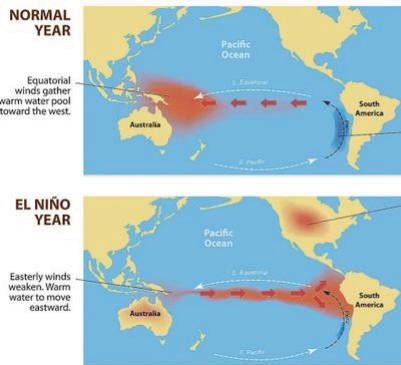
NORMAL YEAR

Equatorial winds gather warm water pool toward the west.

Pacific Ocean

S. Equatorial

Australia

South America

S. Pacific

EL NIÑO YEAR

Easterly winds weaken. Warm water to move eastward.

Pacific Ocean

S. Equatorial

Australia

South America

S. Pacific